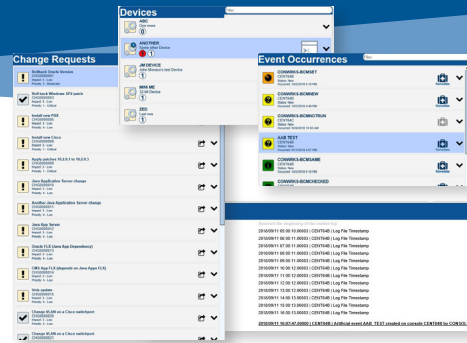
Devices

ABC
One more
0

ANOTHER
Some other Device
1

JIM DEVICE
John Monson's test Device
1

MINI ME
Small Device
1

ZZZ
Last one
1

Change Requests

Rollback Oracle Version
CHG0000001
Impact: 3 - Low
Priority: 4 - Low

Roll back Windows XP3 patch
CHG0000002
Impact: 1 - High
Priority: 1 - Critical

Install new PBX
CHG0000003
Impact: 3 - Low
Priority: 4 - Low

Install new Cisco
CHG0000004
Impact: 3 - Low
Priority: 4 - Low

Apply patches V6.0.9.1 to V6.0.9.3
CHG0000005
Impact: 3 - Low
Priority: 4 - Low

Java Application Server change
CHG0000006
Impact: 3 - Low
Priority: 4 - Low

Another Java Application Server change
CHG0000007
Impact: 3 - Low
Priority: 4 - Low

Java App Server
CHG0000008
Impact: 3 - Low
Priority: 4 - Low

Oracle FLX (Java App Dependency)
CHG0000009
Impact: 3 - Low
Priority: 4 - Low

CMS App FLX (depends on Java Apps FLX)
CHG0000010
Impact: 3 - Low
Priority: 4 - Low

Unix update
CHG0000011
Impact: 3 - Low
Priority: 4 - Low

Change VLAN on a Cisco switchport
CHG0000012
Impact: 3 - Low
Priority: 4 - Low

Change VLAN on a Cisco switchport
CHG0000013

Event Occurrences

CONWRKS-BCMSET
CENT049
Status: New
Received: 10/20/2016 6:19 PM

CONWRKS-BCMNEW
CENT049
Status: New
Received: 10/20/2016 5:49 PM

CONWRKS-BCMNOTRUN
CENT049
Status: New
Received: 10/20/2016 10:55 AM

AAB TEST
CENT049
Status: New
Received: 10/19/2016 4:57 PM

CONWRKS-BCMSAME
CENT049
Status: New
Received: 10/20/2016 6:18 PM

CONWRKS-BCMCHECKED

Reached the beginning of the loaded log
2018/09/11 05:30:10.00003 | CENT049 | Log File Timestamp
2018/09/11 06:00:11.00003 | CENT049 | Log File Timestamp
2018/09/11 07:30:11.00003 | CENT049 | Log File Timestamp
2018/09/11 08:00:11.00003 | CENT049 | Log File Timestamp
2018/09/11 09:00:11.00003 | CENT049 | Log File Timestamp
2018/09/11 10:30:12.00003 | CENT049 | Log File Timestamp
2018/09/11 11:00:12.00003 | CENT049 | Log File Timestamp
2018/09/11 12:00:12.00003 | CENT049 | Log File Timestamp
2018/09/11 13:30:12.00003 | CENT049 | Log File Timestamp
2018/09/11 14:00:13.00003 | CENT049 | Log File Timestamp
2018/09/11 15:00:13.00003 | CENT049 | Log File Timestamp
2018/09/11 16:00:13.00003 | CENT049 | Log File Timestamp
2018/09/11 16:07:47.00000 | CENT049 | Artificial event AAB_TEST created on console CENT049 by CONSOL